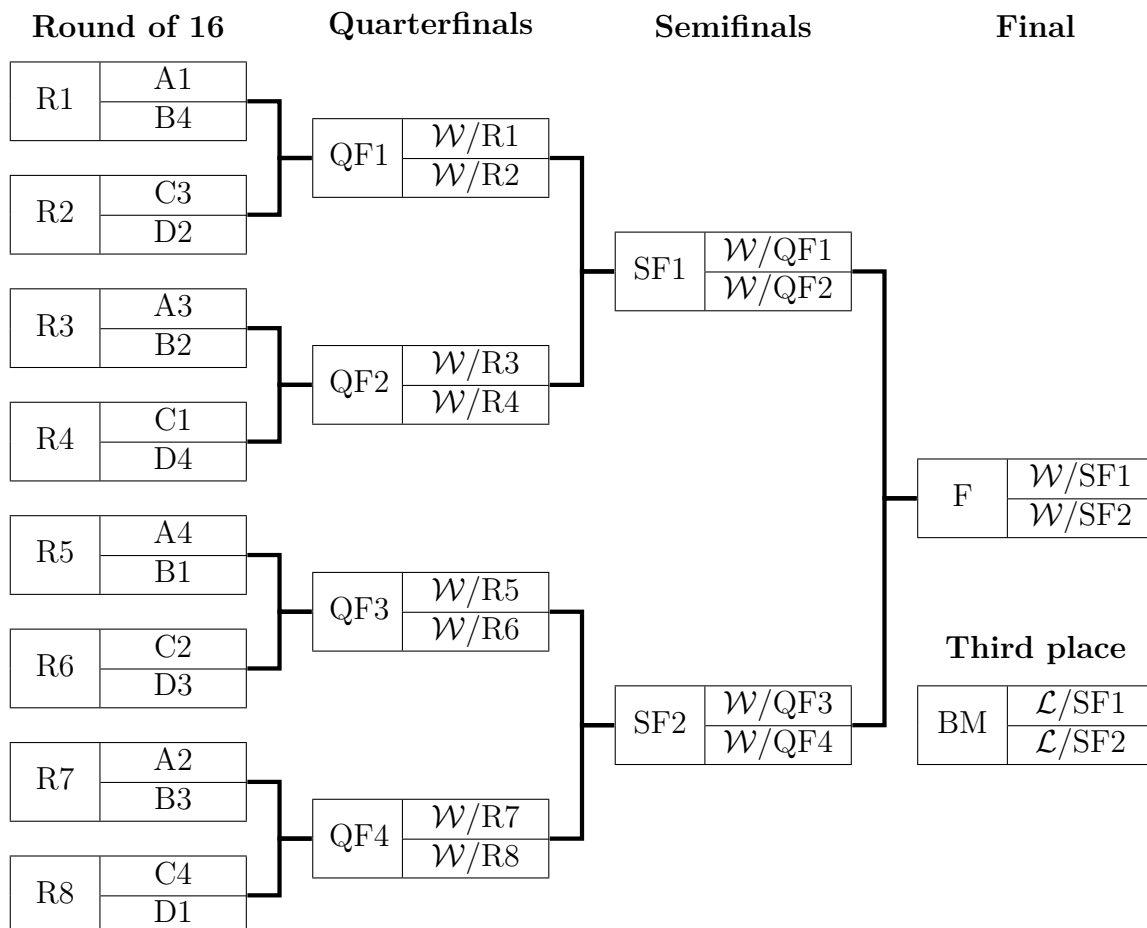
**Round of 16**

R1 A1 B4

R2 C3 D2

R3 A3 B2

R4 C1 D4

R5 A4 B1

R6 C2 D3

R7 A2 B3

R8 C4 D1

**Quarterfinals**

QF1 $\mathcal{W}$/R1 $\mathcal{W}$/R2

QF2 $\mathcal{W}$/R3 $\mathcal{W}$/R4

QF3 $\mathcal{W}$/R5 $\mathcal{W}$/R6

QF4 $\mathcal{W}$/R7 $\mathcal{W}$/R8

**Semifinals**

SF1 $\mathcal{W}$/QF1 $\mathcal{W}$/QF2

SF2 $\mathcal{W}$/QF3 $\mathcal{W}$/QF4

**Final**

F $\mathcal{W}$/SF1 $\mathcal{W}$/SF2

**Third place**

BM $\mathcal{L}$/SF1 $\mathcal{L}$/SF2